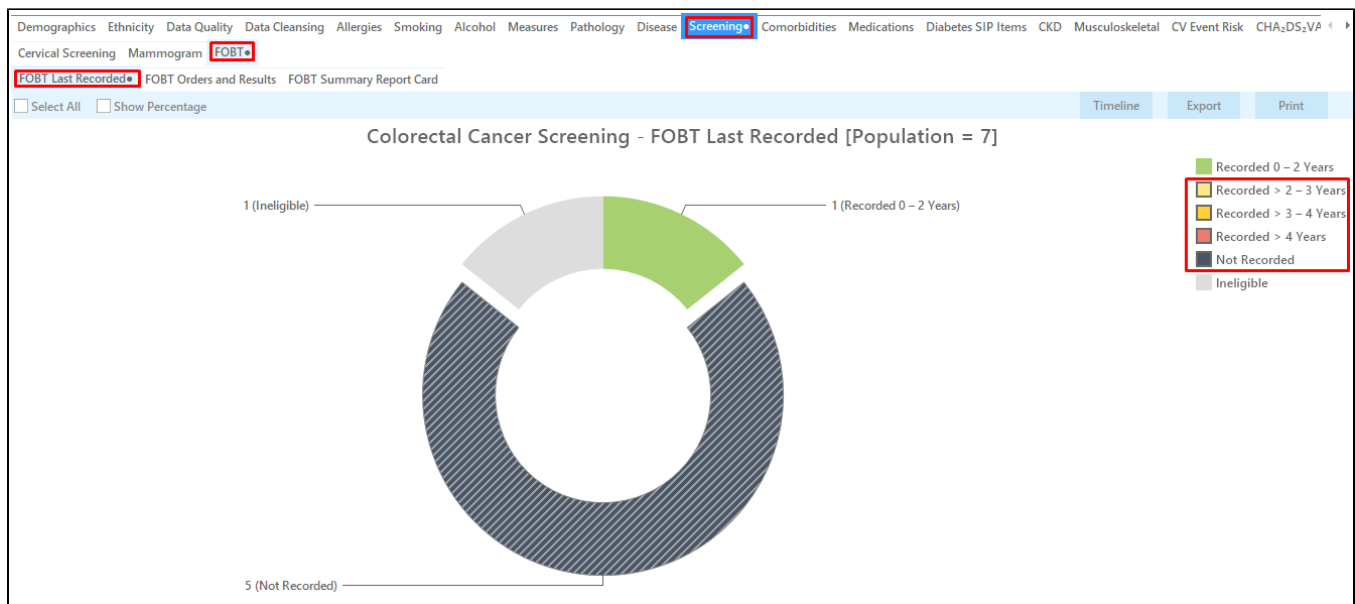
Demographics Ethnicity Data Quality Data Cleansing Allergies Smoking Alcohol Measures Pathology Disease Screening● Comorbidities Medications Diabetes SIP Items CKD Musculoskeletal CV Event Risk CHA₂DS₂VA

Cervical Screening Mammogram FOBT●

FOBT Last Recorded● FOBT Orders and Results FOBT Summary Report Card

Select All Show Percentage

Timeline Export Print

Colorectal Cancer Screening - FOBT Last Recorded [Population = 7]

1 (Ineligible)

1 (Recorded 0 – 2 Years)

5 (Not Recorded)

Recorded 0 – 2 Years
Recorded > 2 – 3 Years
Recorded > 3 – 4 Years
Recorded > 4 Years
Not Recorded
Ineligible